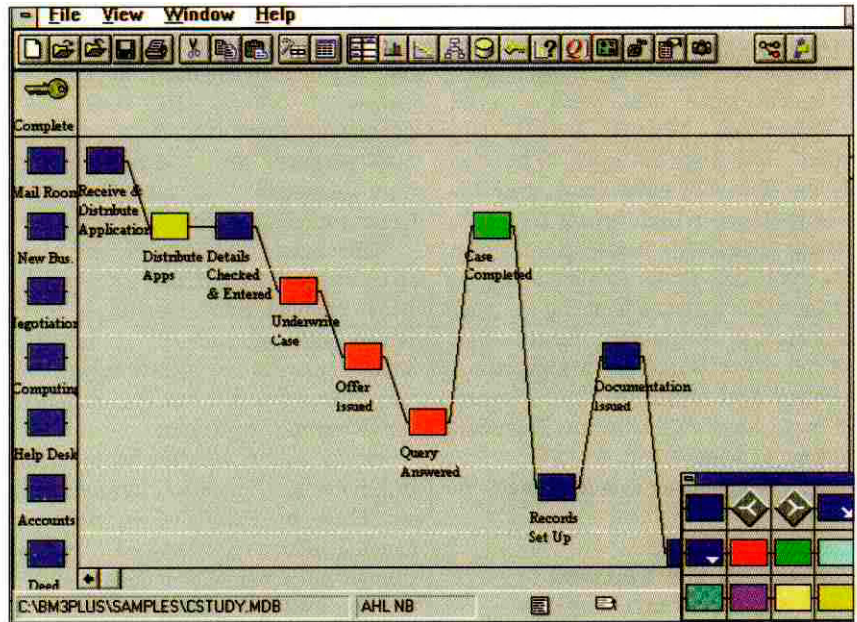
File View Window Help

Complete

Mail Room

New Bus.

legotiatio

Computin

Help Desk

Accounts

Deed

Receive & Distribute Application

Distribute Apps

Details Checked & Entered

Underwrite Case

Offer issued

Query Answered

Case Completed

Records Set Up

Documentation issued

C:\BM3PLUS\SAMPLES\CSTUDY.MDB

AHL NB